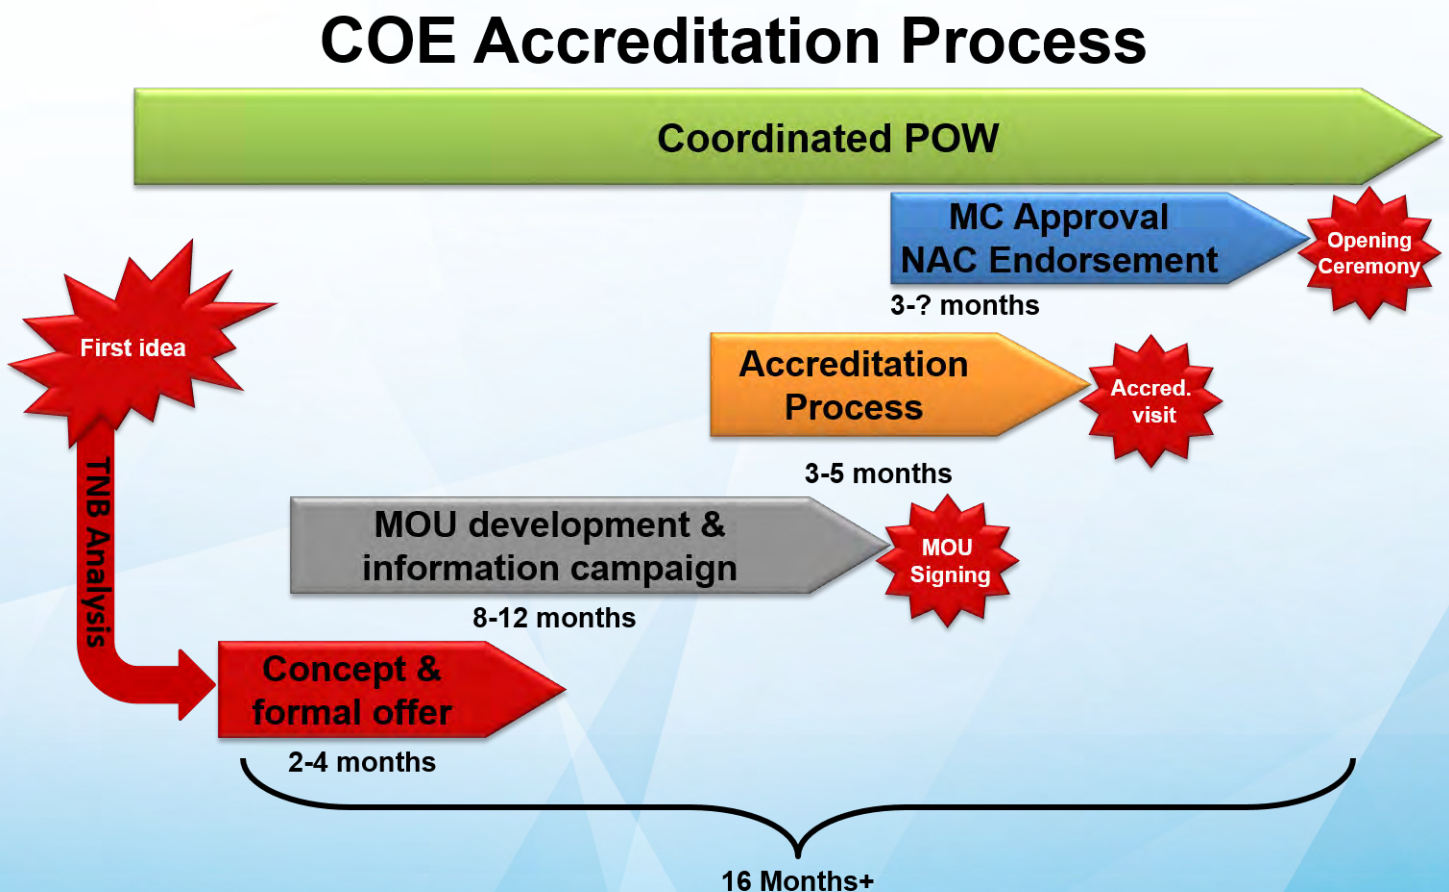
COE Accreditation Process

Coordinated POW

MC Approval
NAC Endorsement

Opening Ceremony

3-? months

First idea

Accreditation Process

Accred. visit

3-5 months

TNB Analysis

MOU development & information campaign

MOU Signing

8-12 months

Concept & formal offer

2-4 months

16 Months+